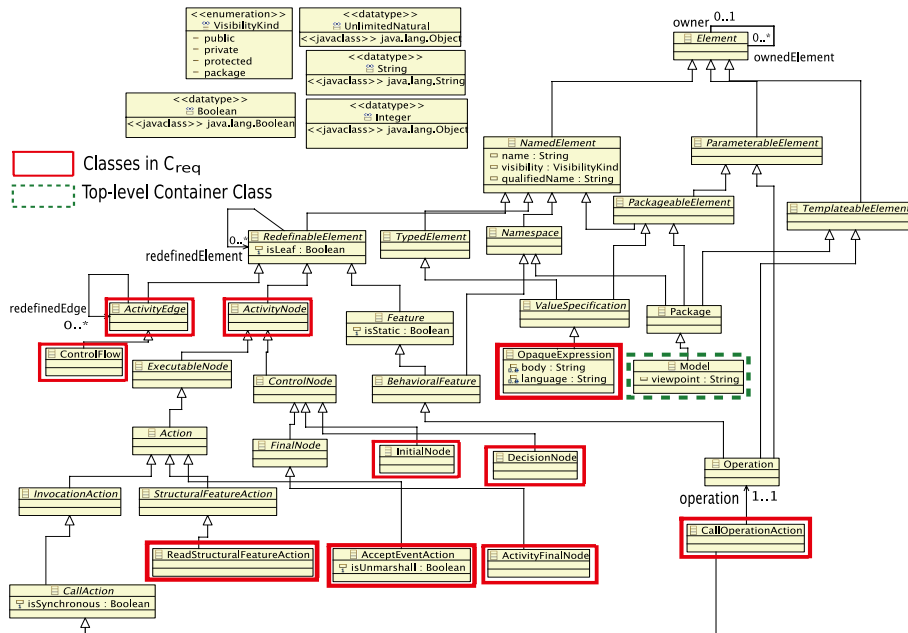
<<enumeration>>
VisibilityKind
public
private
protected
package

<<datatype>>
UnlimitedNatural
<<javaclass>> java.lang.Object

<<datatype>>
String
<<javaclass>> java.lang.String

<<datatype>>
Boolean
<<javaclass>> java.lang.Boolean

<<datatype>>
Integer
<<javaclass>> java.lang.Object

Classes in $C_{req}$
Top-level Container Class

owner 0..1
Element
0..*
ownedElement

NamedElement
name : String
visibility : VisibilityKind
qualifiedName : String

ParameterableElement
PackageableElement
TemplateableElement

RedefinableElement
isLeaf : Boolean
0..*
redefinedElement

TypedElement
Namespace

redefinedEdge
0..*
ActivityEdge
ActivityNode
Feature
isStatic : Boolean
ValueSpecification
Package

ControlFlow
ExecutableNode
ControlNode
BehavioralFeature
OpaqueExpression
body : String
language : String
Model
viewpoint : String

Action
FinalNode
InitialNode
DecisionNode
Operation
operation
1..1

InvocationAction
StructuralFeatureAction
CallOperationAction

ReadStructuralFeatureAction
AcceptEventAction
isUnmarshall : Boolean
ActivityFinalNode

CallAction
isSynchronous : Boolean